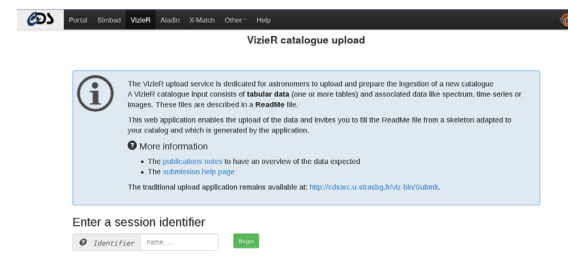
CDS Portal Simbad VizieR Aladin X-Match Other Help

VizieR catalogue upload

The VizieR upload service is dedicated for astronomers to upload and prepare the ingestion of a new catalogue
A VizieR catalogue input consists of tabular data (one or more tables) and associated data like spectrum, time-series or images. These files are described in a ReadMe file.

This web application enables the upload of the data and invites you to fill the ReadMe file from a skeleton adapted to your catalog and which is generated by the application.

More information

- The publications notes to have an overview of the data expected
- The submission help page

The traditional upload application remains available at: http://cdsarc.u-strasbg.fr/viz-bin/Submit.

Enter a session identifier

Identifier name, ... Begin